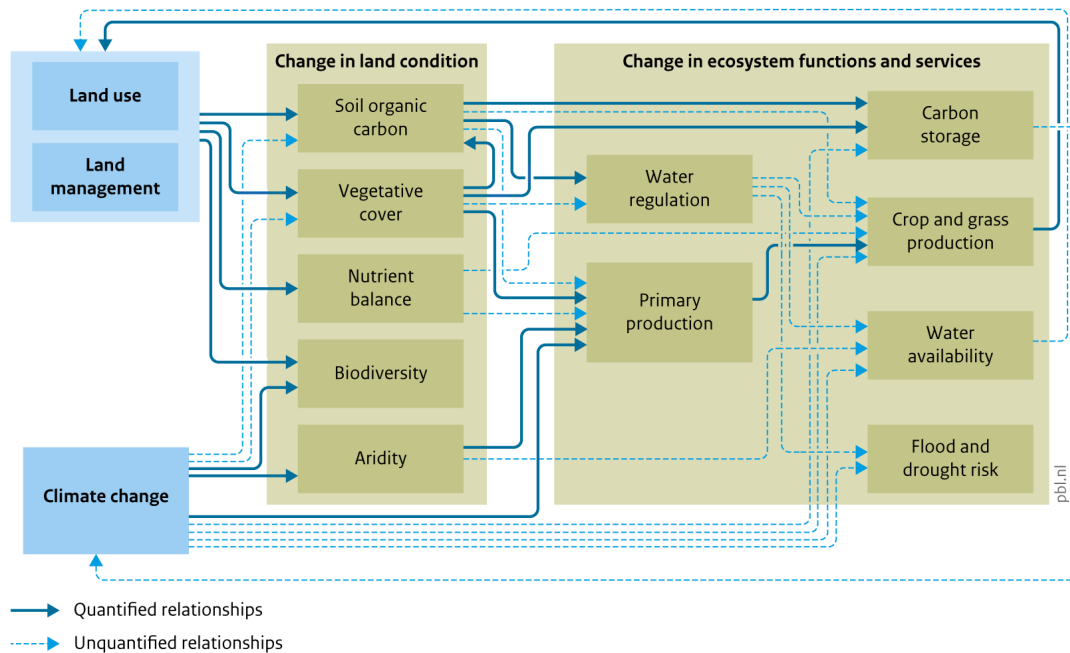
Land use

Land management

Climate change

Change in land condition

Soil organic carbon

Vegetative cover

Nutrient balance

Biodiversity

Aridity

Change in ecosystem functions and services

Water regulation

Primary production

Carbon storage

Crop and grass production

Water availability

Flood and drought risk

pbl.nl

Quantified relationships

Unquantified relationships